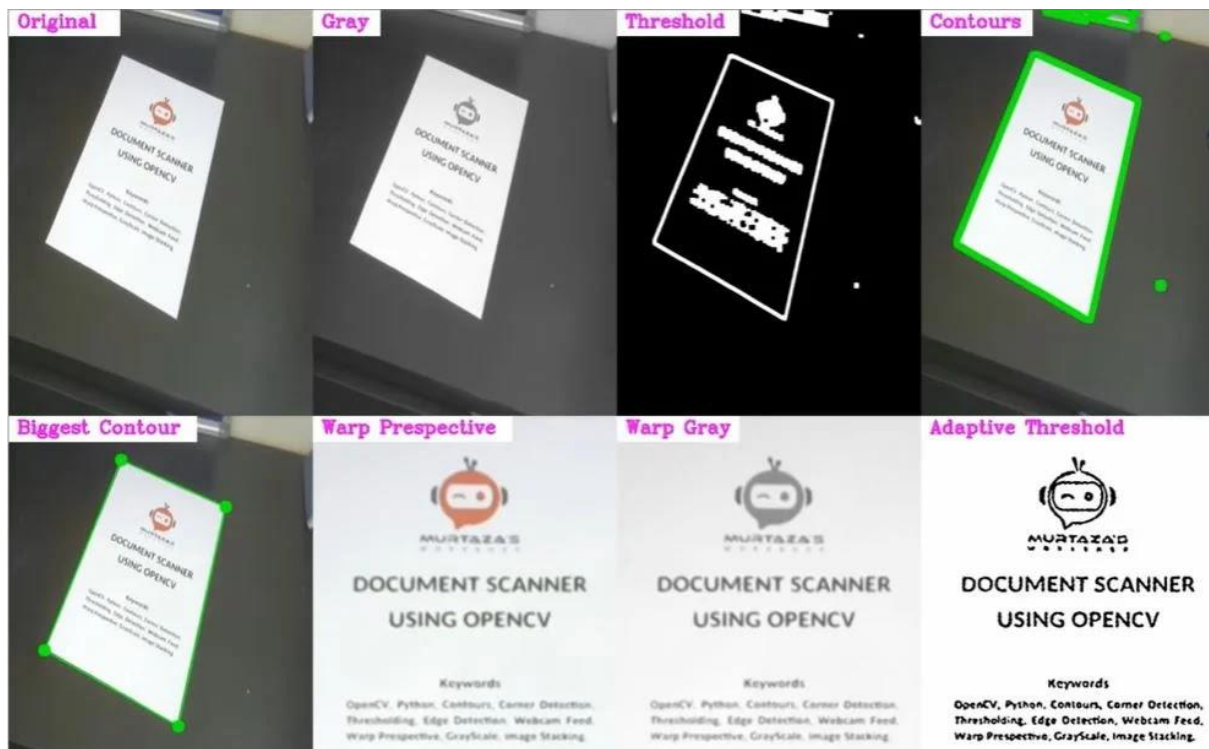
Original

DOCUMENT SCANNER USING OPENCV

Keywords

Gray

DOCUMENT SCANNER USING OPENCV

Keywords

Threshold

Contours

DOCUMENT SCANNER USING OPENCV

Keywords

Biggest Contour

DOCUMENT SCANNER USING OPENCV

Keywords

Warp Prespective

MURTAZA'S WORKSHOP

DOCUMENT SCANNER USING OPENCV

Keywords

OpenCV, Python, Contours, Corner Detection, Thresholding, Edge Detection, Webcam Feed, Warp Prespective, GrayScale, Image Stacking

Warp Gray

MURTAZA'S WORKSHOP

DOCUMENT SCANNER USING OPENCV

Keywords

OpenCV, Python, Contours, Corner Detection, Thresholding, Edge Detection, Webcam Feed, Warp Prespective, GrayScale, Image Stacking

Adaptive Threshold

MURTAZA'S WORKSHOP

DOCUMENT SCANNER USING OPENCV

Keywords

OpenCV, Python, Contours, Corner Detection, Thresholding, Edge Detection, Webcam Feed, Warp Prespective, GrayScale, Image Stacking.